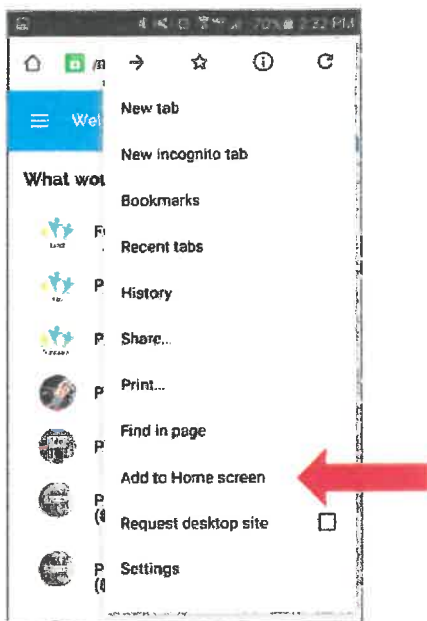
70% 2:22 PM

m

Wel

What wou

Fu

P

P

P

P

P
($

P
($

New tab

New incognito tab

Bookmarks

Recent tabs

History

Share...

Print...

Find in page

Add to Home screen

Request desktop site

Settings